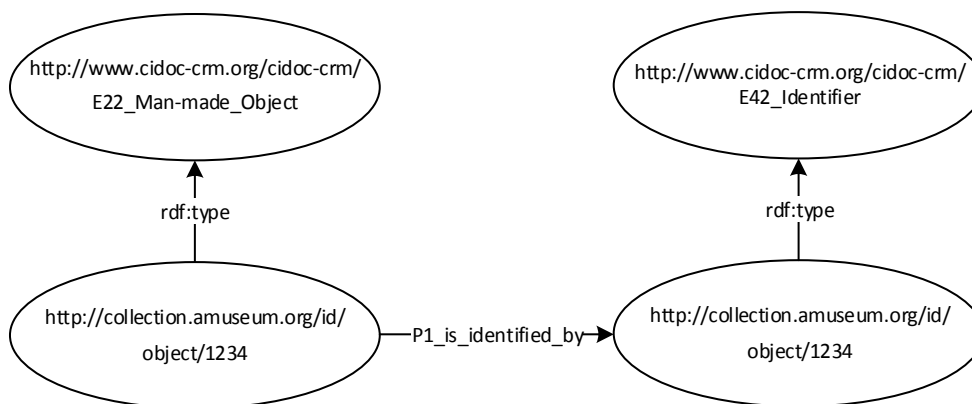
http://www.cidoc-crm.org/cidoc-crm/
E22_Man-made_Object

http://www.cidoc-crm.org/cidoc-crm/
E42_Identifier

rdf:type

rdf:type

http://collection.amuseum.org/id/
object/1234

P1_is_identified_by

http://collection.amuseum.org/id/
object/1234